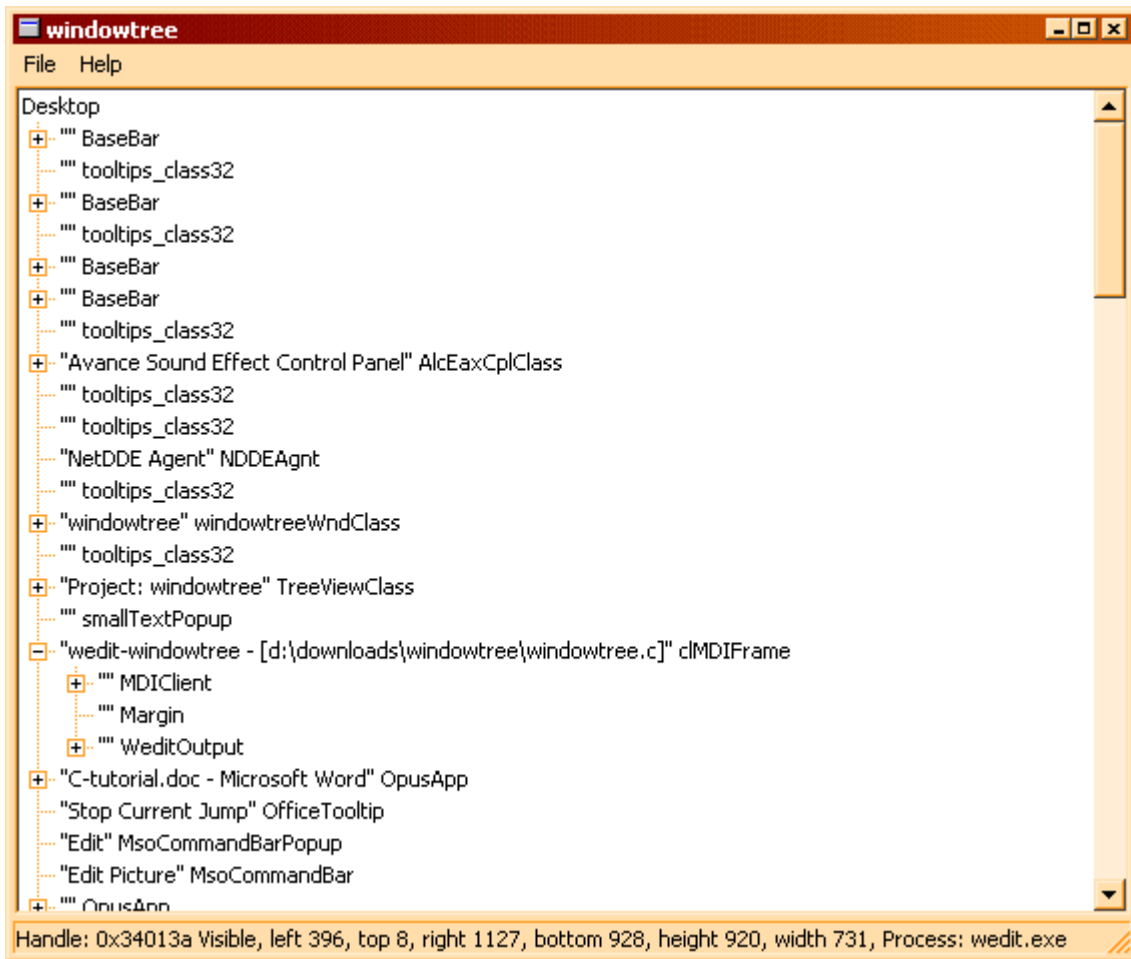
windowtree

File Help

Desktop
"" BaseBar
"" tooltips_class32
"" BaseBar
"" tooltips_class32
"" BaseBar
"" BaseBar
"" tooltips_class32
"Avance Sound Effect Control Panel" AlcEaxCplClass
"" tooltips_class32
"" tooltips_class32
"NetDDE Agent" NDDEAgnt
"" tooltips_class32
"windowtree" windowtreeWndClass
"" tooltips_class32
"Project: windowtree" TreeViewClass
"" smallTextPopup
"wedit-windowtree - [d:\downloads\windowtree\windowtree.c]" clMDIFrame
"" MDIClient
"" Margin
"" WeditOutput
"C-tutorial.doc - Microsoft Word" OpusApp
"Stop Current Jump" OfficeTooltip
"Edit" MsoCommandBarPopup
"Edit Picture" MsoCommandBar
"" OpusApp

Handle: 0x34013a Visible, left 396, top 8, right 1127, bottom 928, height 920, width 731, Process: wedit.exe